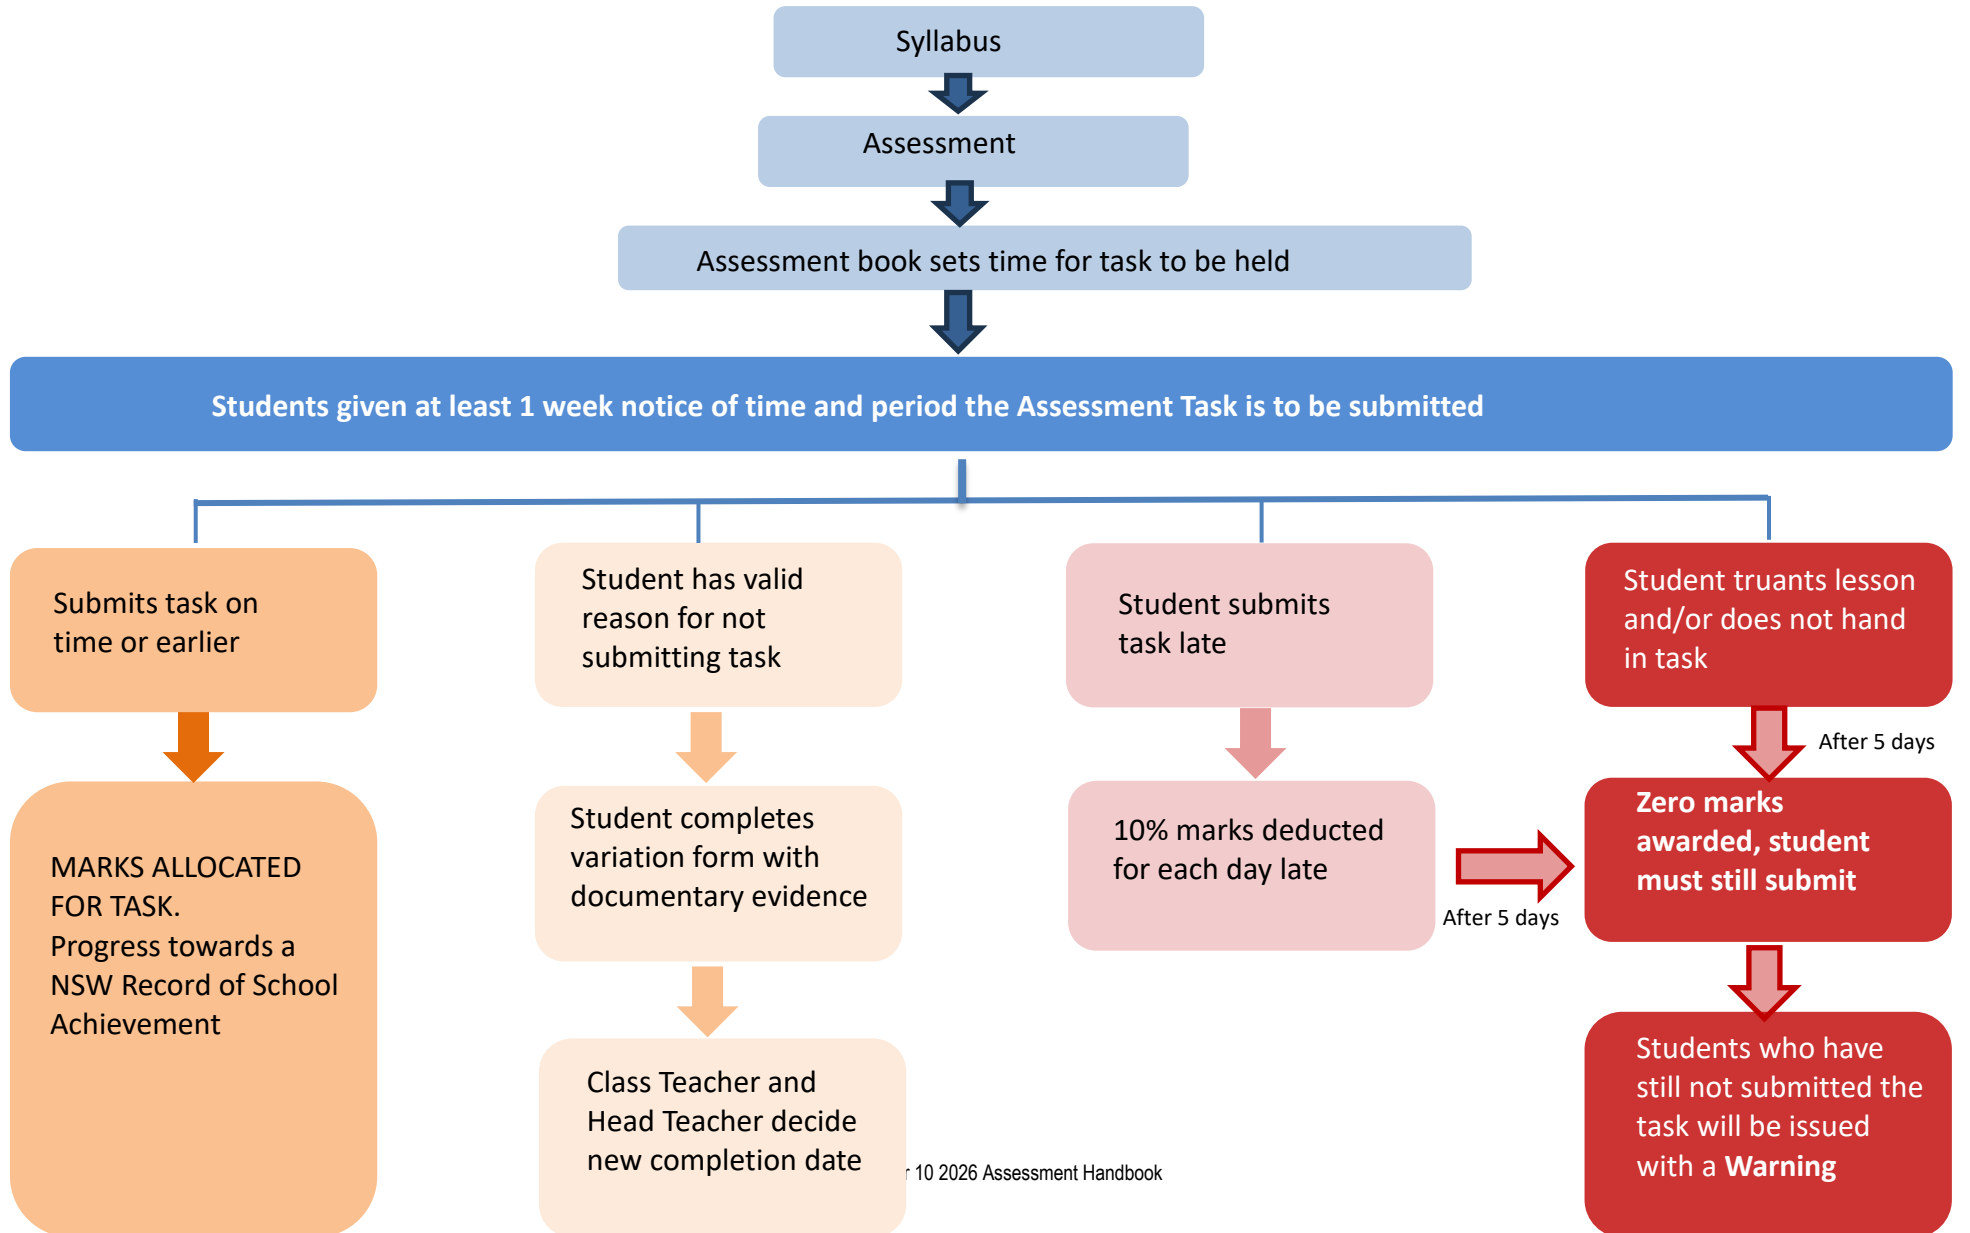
Syllabus

Assessment

Assessment book sets time for task to be held

Students given at least 1 week notice of time and period the Assessment Task is to be submitted

Submits task on time or earlier

MARKS ALLOCATED FOR TASK.
Progress towards a NSW Record of School Achievement

Student has valid reason for not submitting task

Student completes variation form with documentary evidence

Class Teacher and Head Teacher decide new completion date

Student submits task late

10% marks deducted for each day late

After 5 days

Student truants lesson and/or does not hand in task

After 5 days

Zero marks awarded, student must still submit

Students who have still not submitted the task will be issued with a Warning

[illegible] 10 2026 Assessment Handbook